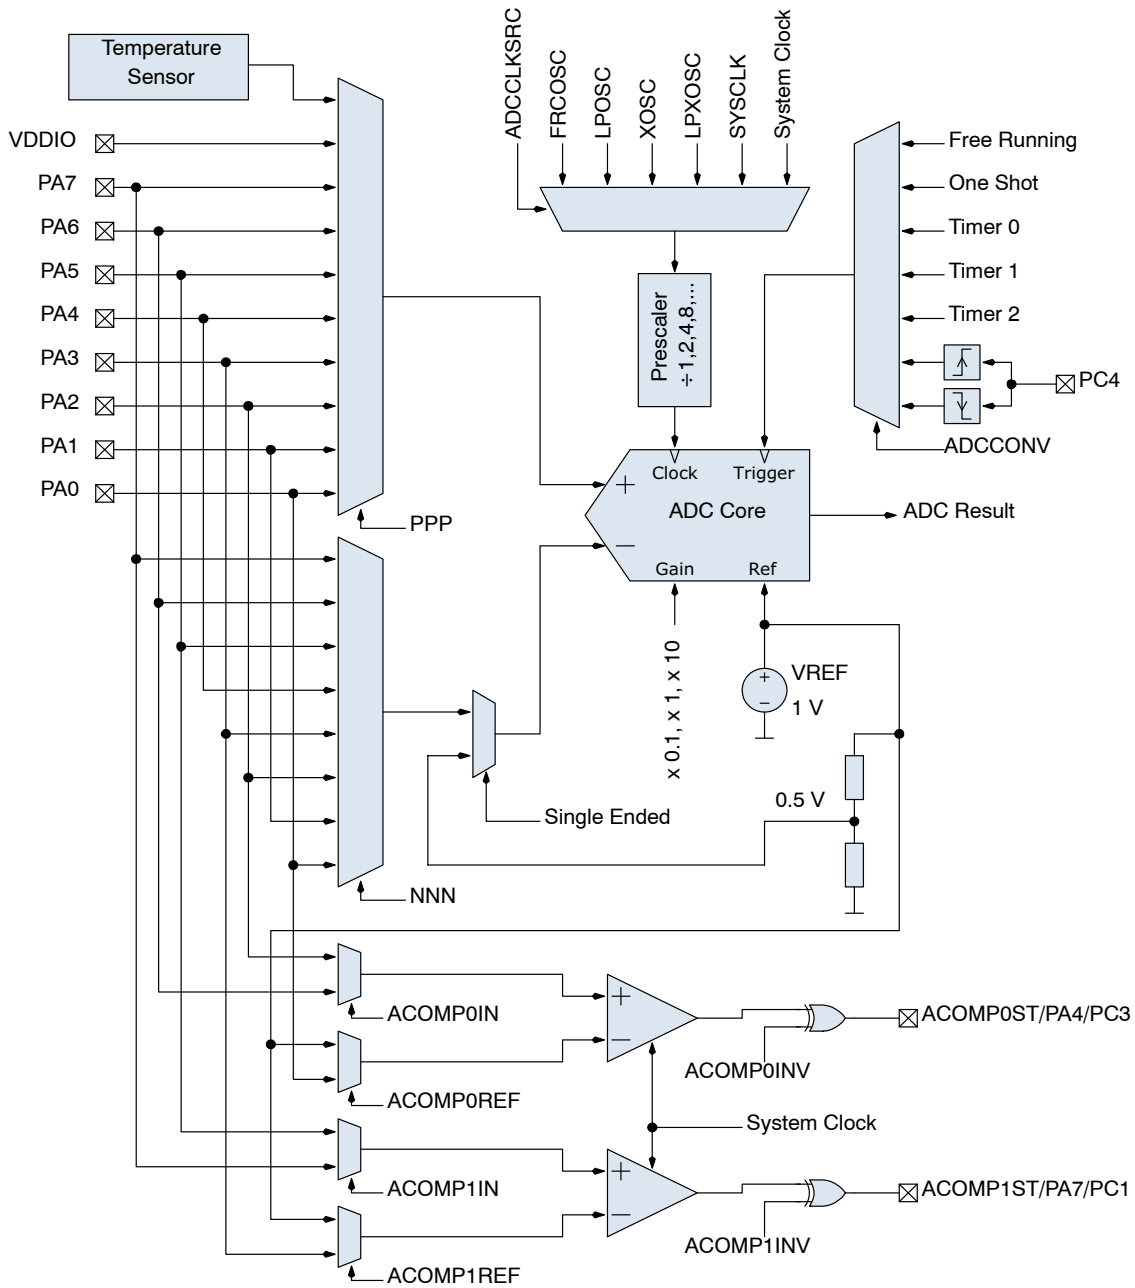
Temperature Sensor

VDDIO
PA7
PA6
PA5
PA4
PA3
PA2
PA1
PA0

ADCCLKSRC
FRCOSC
LPOSC
XOSC
LPXOSC
SYSCLK
System Clock

Free Running
One Shot
Timer 0
Timer 1
Timer 2
PC4
ADCCONV

Prescaler
÷1,2,4,8,...

Clock
Trigger
+
ADC Core
−
Gain
Ref
ADC Result

PPP
NNN

x 0.1, x 1, x 10

VREF
1 V

0.5 V

Single Ended

ACOMP0IN
ACOMP0REF
ACOMP0INV
ACOMP0ST/PA4/PC3

System Clock

ACOMP1IN
ACOMP1REF
ACOMP1INV
ACOMP1ST/PA7/PC1